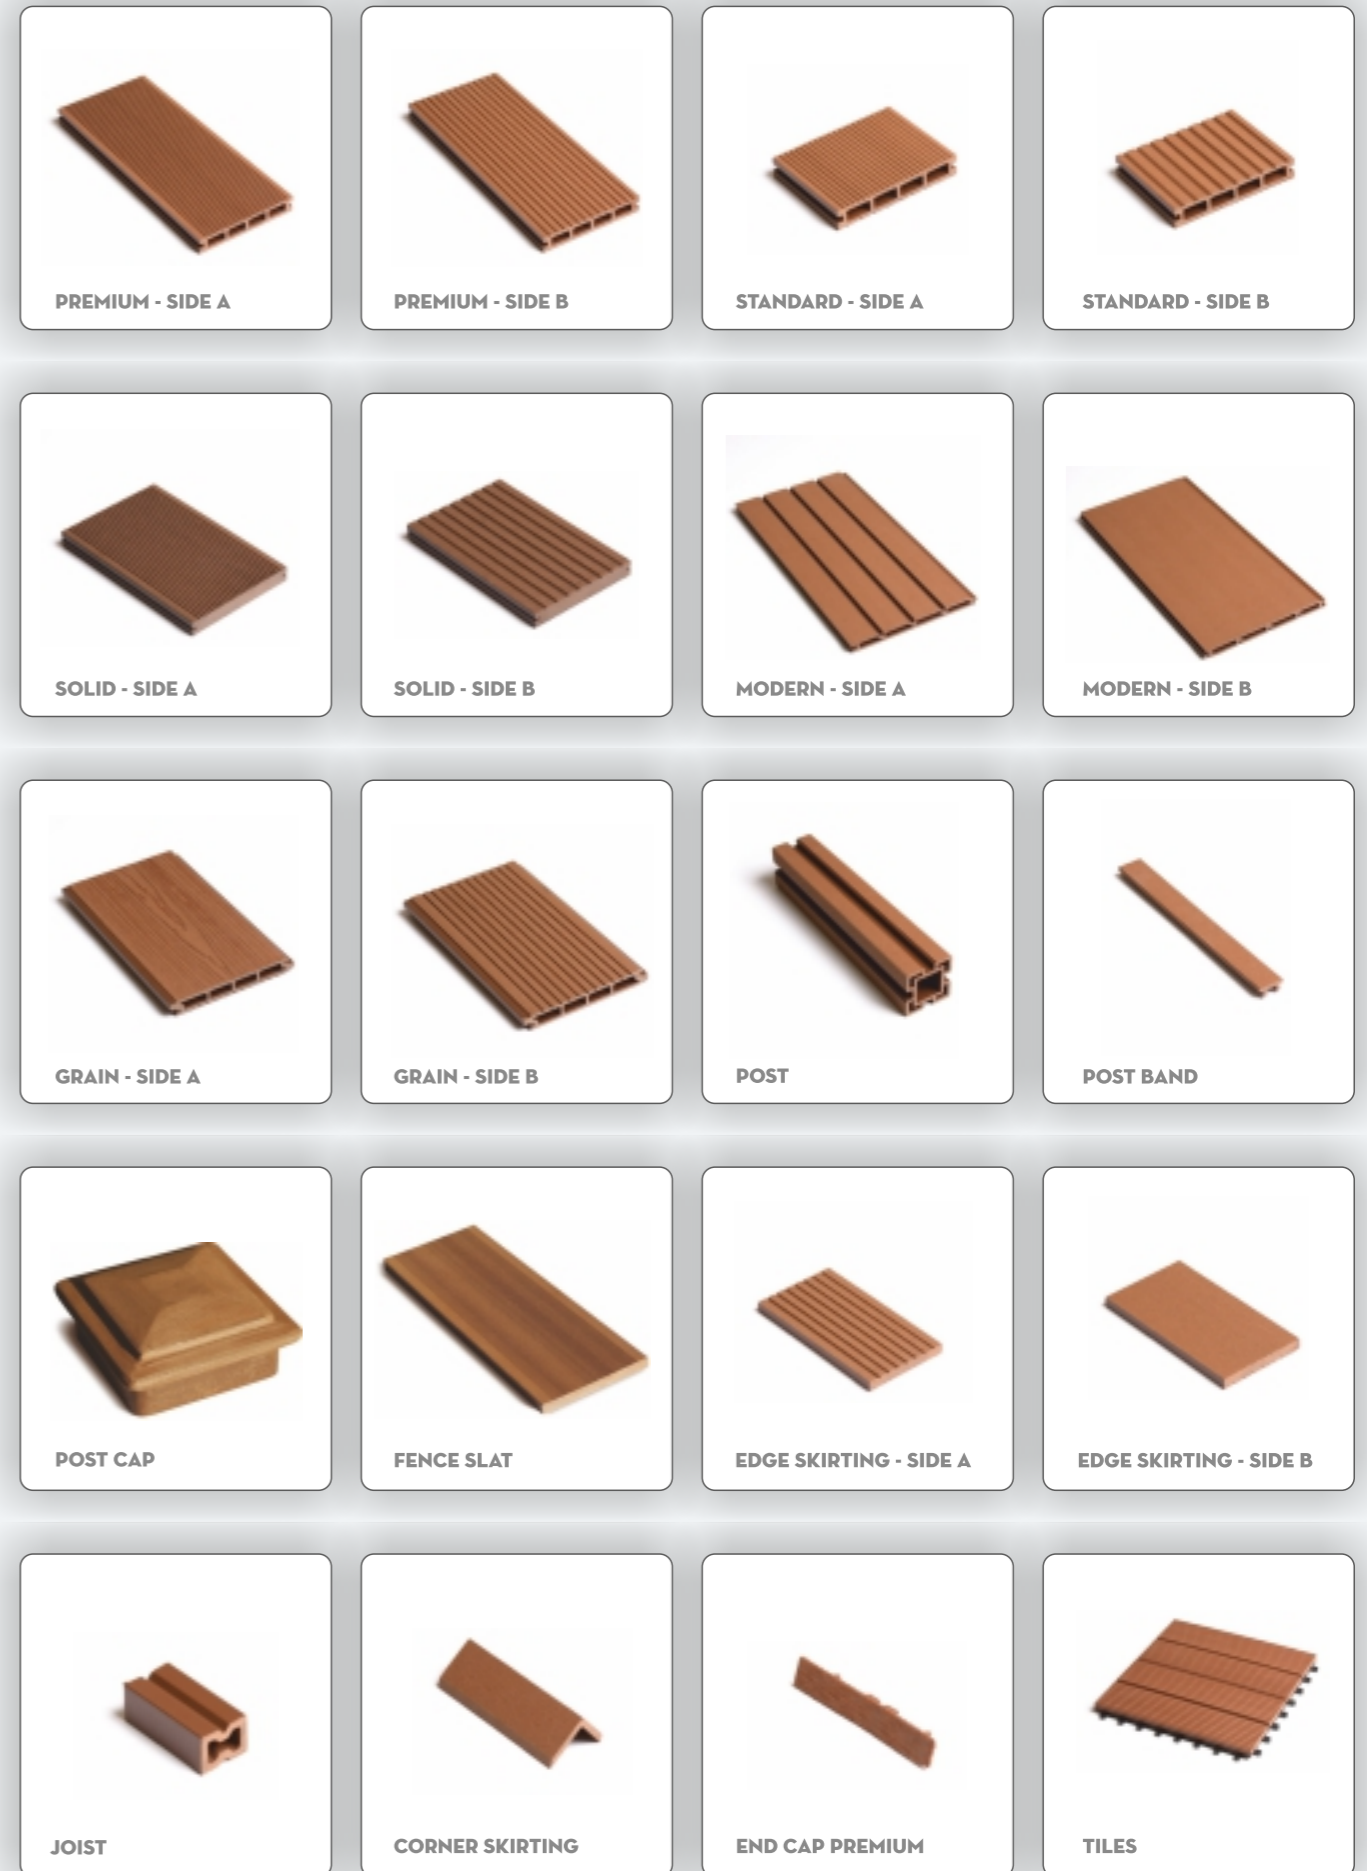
PREMIUM - SIDE A

PREMIUM - SIDE B

STANDARD - SIDE A

STANDARD - SIDE B

SOLID - SIDE A

SOLID - SIDE B

MODERN - SIDE A

MODERN - SIDE B

GRAIN - SIDE A

GRAIN - SIDE B

POST

POST BAND

POST CAP

FENCE SLAT

EDGE SKIRTING - SIDE A

EDGE SKIRTING - SIDE B

JOIST

CORNER SKIRTING

END CAP PREMIUM

TILES